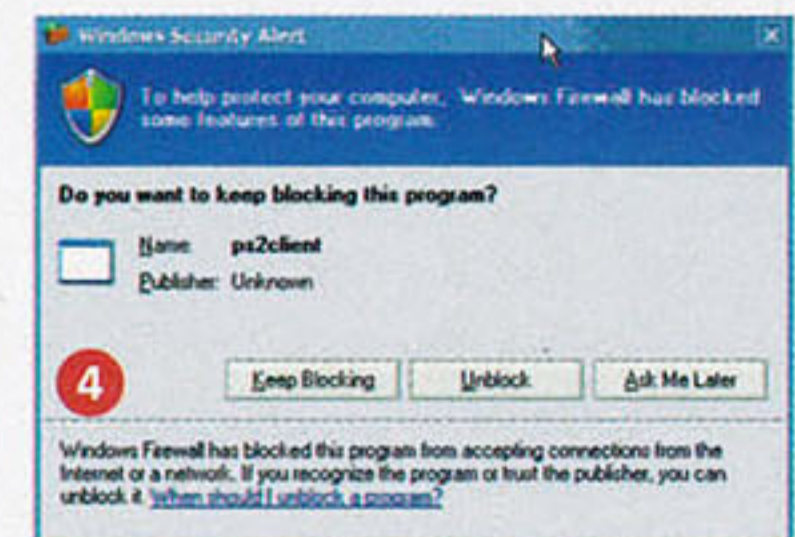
Windows Security Alert

To help protect your computer, Windows Firewall has blocked some features of this program.

Do you want to keep blocking this program?

Name: ps2client
Publisher: Unknown

4

Keep Blocking | Unblock | Ask Me Later

Windows Firewall has blocked this program from accepting connections from the Internet or a network. If you recognize the program or trust the publisher, you can unblock it. When should I unblock a program?